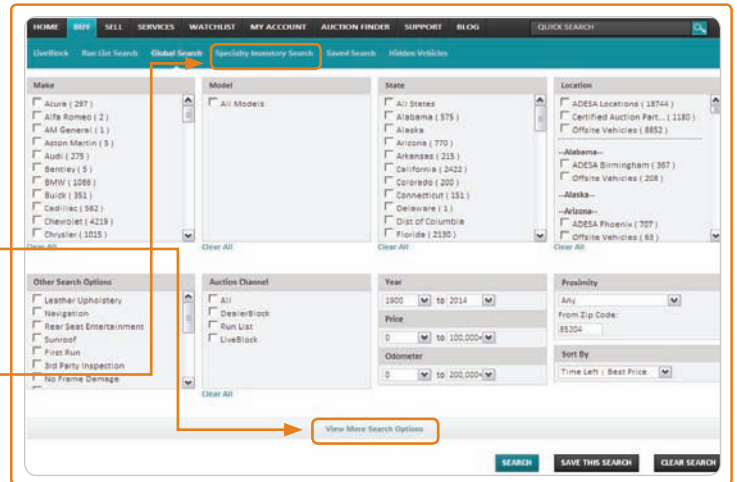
HOME BUY SELL SERVICES WATCHLIST MY ACCOUNT AUCTION FINDER SUPPORT BLOG QUICK SEARCH

LiveBlock Run List Search Global Search Specialty Inventory Search Saved Search Hidden Vehicles

Make
Acura ( 297 )
Alfa Romeo ( 2 )
AM General ( 1 )
Aston Martin ( 5 )
Audi ( 275 )
Bentley ( 5 )
BMW ( 1086 )
Buick ( 351 )
Cadillac ( 562 )
Chevrolet ( 4219 )
Chrysler ( 1015 )
Clear All

Model
All Models
Clear All

State
All States
Alabama ( 575 )
Alaska
Arizona ( 770 )
Arkansas ( 215 )
California ( 2422 )
Colorado ( 200 )
Connecticut ( 151 )
Delaware ( 1 )
Dist of Columbia
Florida ( 2130 )
Clear All

Location
ADESA Locations ( 18744 )
Certified Auction Part... ( 1180 )
Offsite Vehicles ( 8852 )
--Alabama--
ADESA Birmingham ( 367 )
Offsite Vehicles ( 208 )
--Alaska--
--Arizona--
ADESA Phoenix ( 707 )
Offsite Vehicles ( 63 )
Clear All

Other Search Options
Leather Upholstery
Navigation
Rear Seat Entertainment
Sunroof
First Run
3rd Party Inspection
No Frame Damage

Auction Channel
All
DealerBlock
Run List
LiveBlock
Clear All

Year
1900 to 2014
Price
0 to 100,000+
Odometer
0 to 200,000+

Proximity
Any
From Zip Code:
85204

Sort By
Time Left | Best Price

View More Search Options

SEARCH SAVE THIS SEARCH CLEAR SEARCH